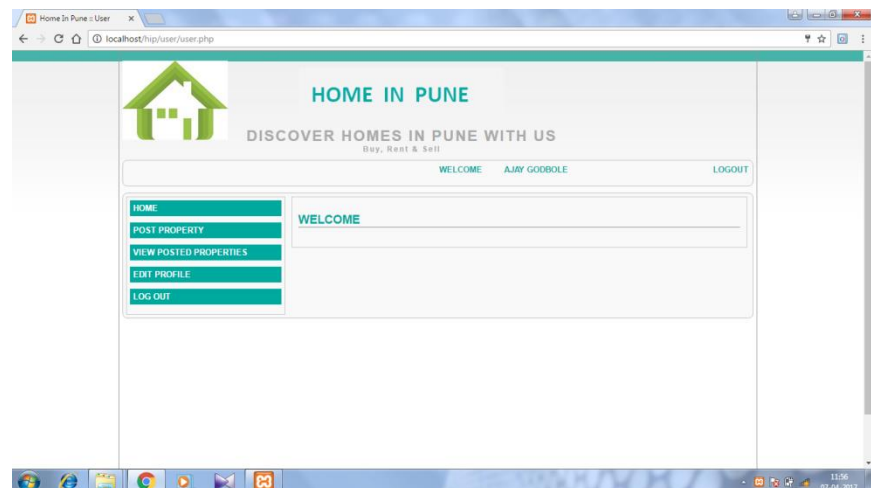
Home In Pune :: User ×

localhost/hip/user/user.php

HOME IN PUNE

DISCOVER HOMES IN PUNE WITH US

Buy, Rent & Sell

WELCOME AJAY GODBOLE LOGOUT

HOME

POST PROPERTY

VIEW POSTED PROPERTIES

EDIT PROFILE

LOG OUT

WELCOME

11:56